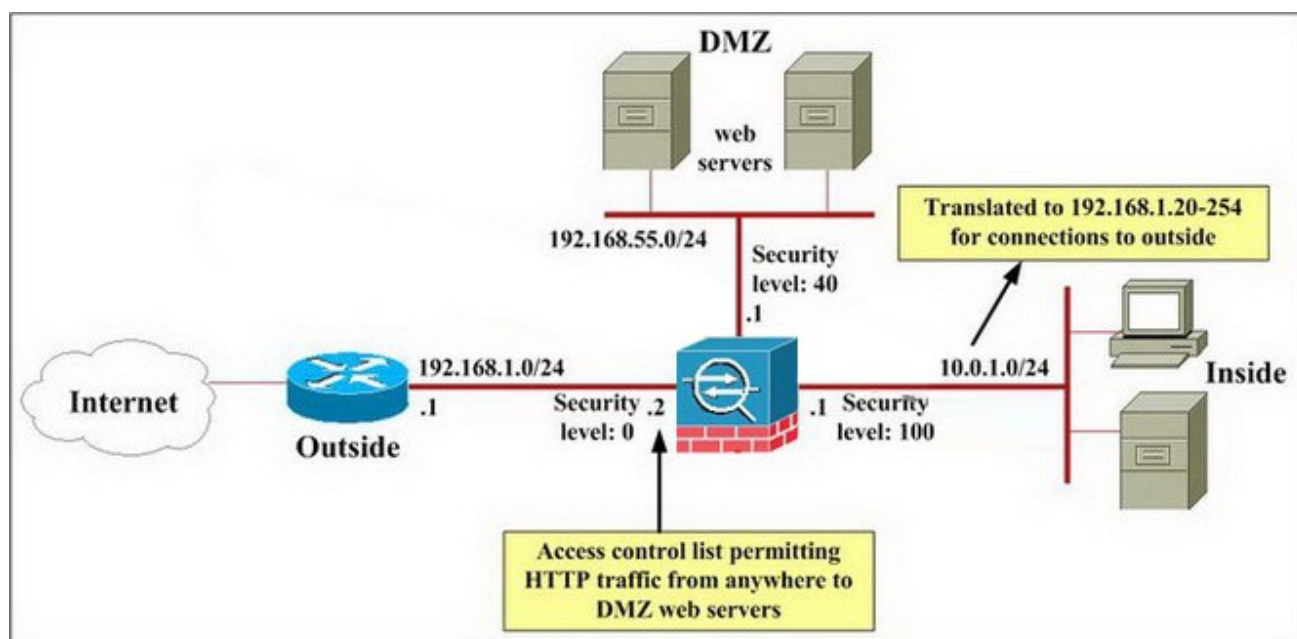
DMZ

web servers

192.168.55.0/24

Security level: 40

.1

Translated to 192.168.1.20-254 for connections to outside

Internet

Outside

192.168.1.0/24

.1

Security level: 0

.2

.1

Security level: 100

10.0.1.0/24

Inside

Access control list permitting HTTP traffic from anywhere to DMZ web servers